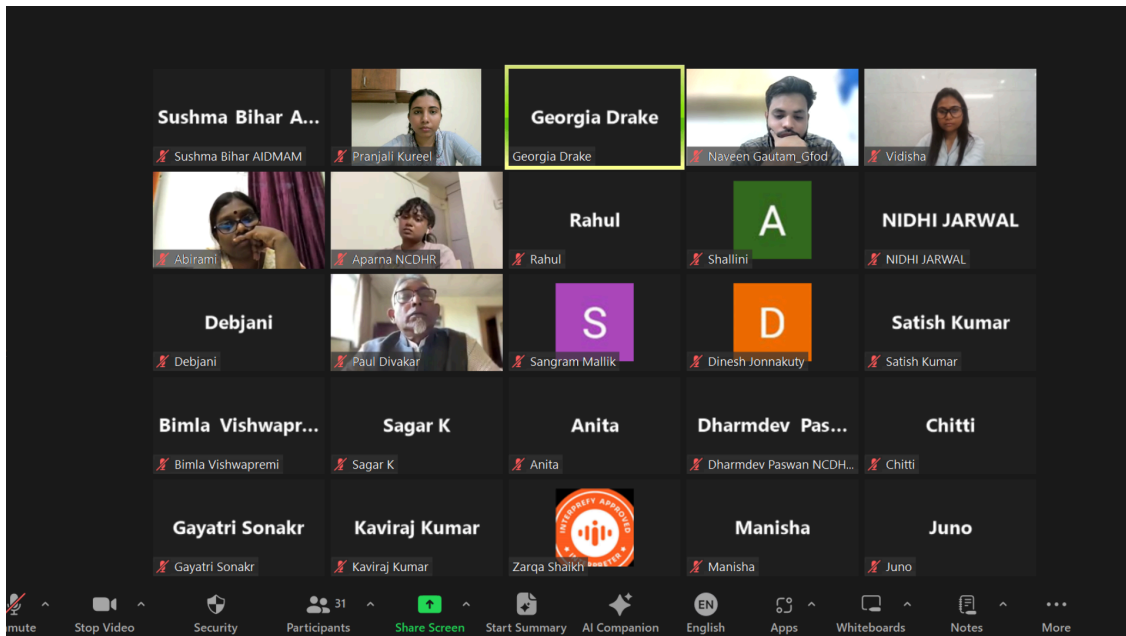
Sushma Bihar A...
Sushma Bihar AIDMAM

Pranjali Kureel

Georgia Drake
Georgia Drake

Naveen Gautam_Gfod

Vidisha

Abirami

Aparna NCDHR

Rahul
Rahul

A
Shallini

NIDHI JARWAL
NIDHI JARWAL

Debjani
Debjani

Paul Divakar

S
Sangram Mallik

D
Dinesh Jonnakuty

Satish Kumar
Satish Kumar

Bimla Vishwapr...
Bimla Vishwapremi

Sagar K
Sagar K

Anita
Anita

Dharmdev Pas...
Dharmdev Paswan NCDH...

Chitti
Chitti

Gayatri Sonakr
Gayatri Sonakr

Kaviraj Kumar
Kaviraj Kumar

INTERPREFY APPROVED
Zarqa Shaikh

Manisha
Manisha

Juno
Juno

mute Stop Video Security 31 Participants Share Screen Start Summary AI Companion EN English Apps Whiteboards Notes More